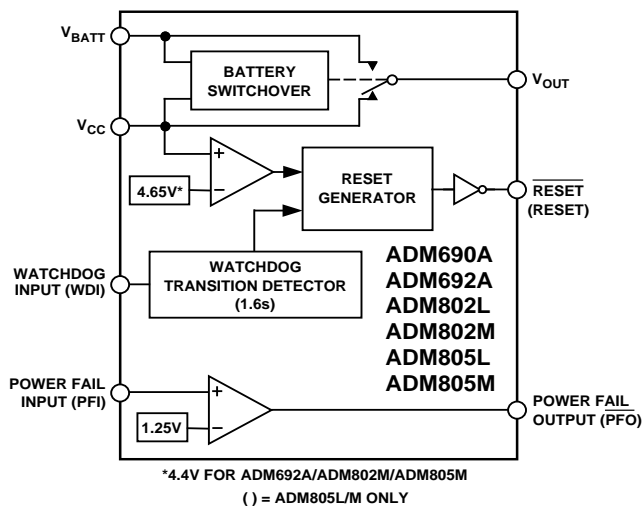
$V_{BATT}$

BATTERY SWITCHOVER

$V_{OUT}$

$V_{CC}$

+

−

4.65V*

RESET GENERATOR

$\overline{RESET}$ (RESET)

WATCHDOG INPUT (WDI)

WATCHDOG TRANSITION DETECTOR (1.6s)

ADM690A
ADM692A
ADM802L
ADM802M
ADM805L
ADM805M

POWER FAIL INPUT (PFI)

+

−

1.25V

POWER FAIL OUTPUT ($\overline{PFO}$)

*4.4V FOR ADM692A/ADM802M/ADM805M

( ) = ADM805L/M ONLY